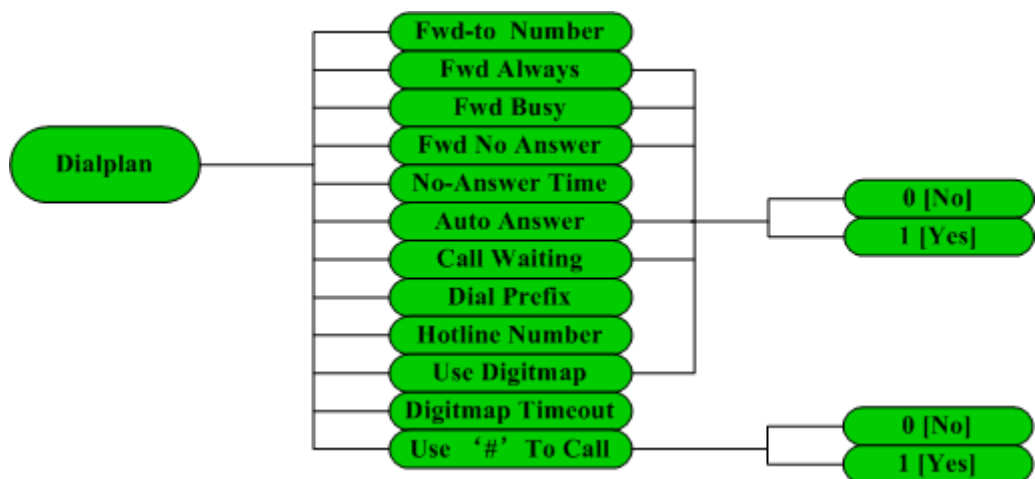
Dialplan

Fwd-to Number
Fwd Always
Fwd Busy
Fwd No Answer
No-Answer Time
Auto Answer
Call Waiting
Dial Prefix
Hotline Number
Use Digitmap
Digitmap Timeout
Use ‘#’ To Call

0 [No]
1 [Yes]

0 [No]
1 [Yes]